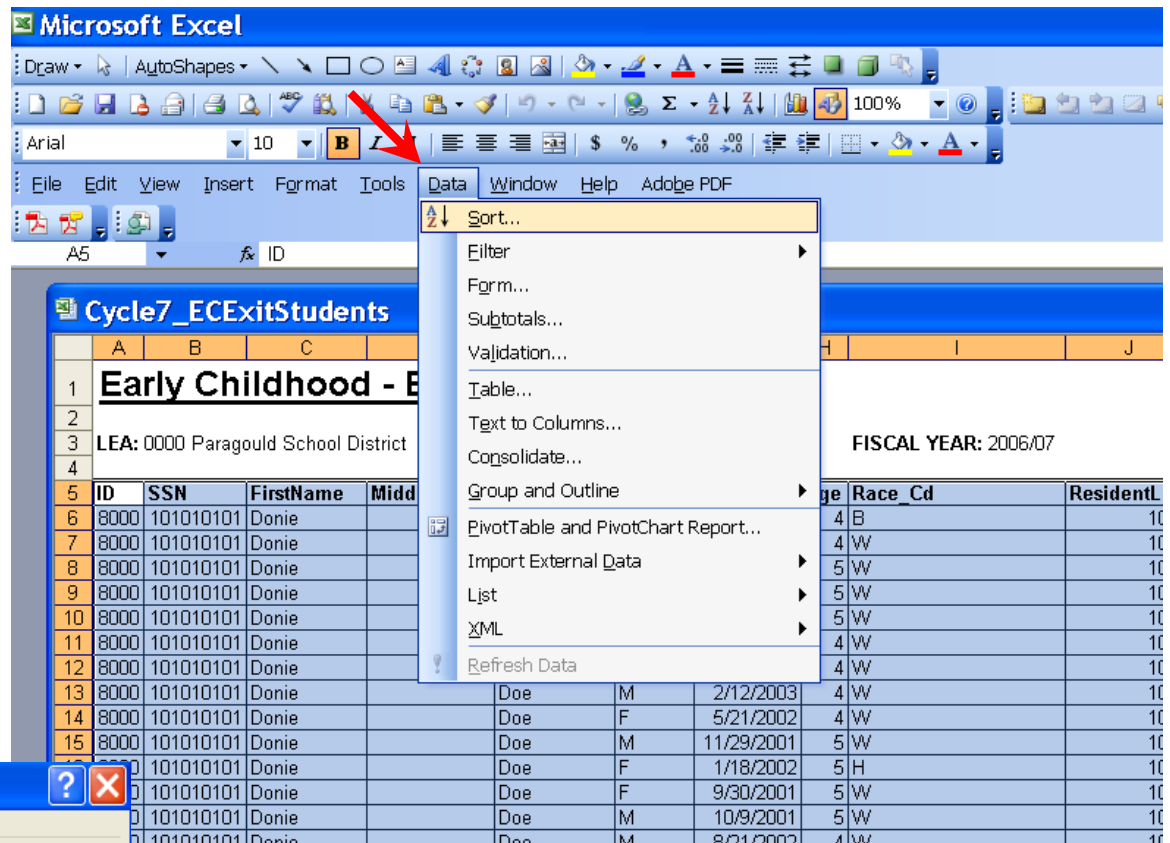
Microsoft Excel

Draw ▾ AutoShapes ▾

100%

Arial 10 B I

$ %

File Edit View Insert Format Tools Data Window Help Adobe PDF

A5 fx ID

Cycle7_ECExitStudents

Sort...
Filter
Form...
Subtotals...
Validation...
Table...
Text to Columns...
Consolidate...
Group and Outline
PivotTable and PivotChart Report...
Import External Data
List
XML
Refresh Data

| | A | B | C | | | H | I | J |
|---|---|---|---|---|---|---|---|---|
| 1 | Early Childhood - E | | | | | | | |
| 2 | | | | | | | | |
| 3 | LEA: 0000 Paragould School District | | | | | | FISCAL YEAR: 2006/07 | |
| 4 | | | | | | | | |
| 5 | ID | SSN | FirstName | Midd | | ge | Race_Cd | ResidentL |
| 6 | 8000 | 101010101 | Donie | | | 4 | B | 10 |
| 7 | 8000 | 101010101 | Donie | | | 4 | W | 10 |
| 8 | 8000 | 101010101 | Donie | | | 5 | W | 10 |
| 9 | 8000 | 101010101 | Donie | | | 5 | W | 10 |
| 10 | 8000 | 101010101 | Donie | | | 5 | W | 10 |
| 11 | 8000 | 101010101 | Donie | | | 4 | W | 10 |
| 12 | 8000 | 101010101 | Donie | | | 4 | W | 10 |
| 13 | 8000 | 101010101 | Donie | Doe | M | 2/12/2003 4 | W | 10 |
| 14 | 8000 | 101010101 | Donie | Doe | F | 5/21/2002 4 | W | 10 |
| 15 | 8000 | 101010101 | Donie | Doe | M | 11/29/2001 5 | W | 10 |
| | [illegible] | 101010101 | Donie | Doe | F | 1/18/2002 5 | H | 10 |
| | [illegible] | 101010101 | Donie | Doe | F | 9/30/2001 5 | W | 10 |
| | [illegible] | 101010101 | Donie | Doe | M | 10/9/2001 5 | W | 10 |
| | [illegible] | 101010101 | Donie | Doe | M | 8/21/2002 4 | W | 10 |